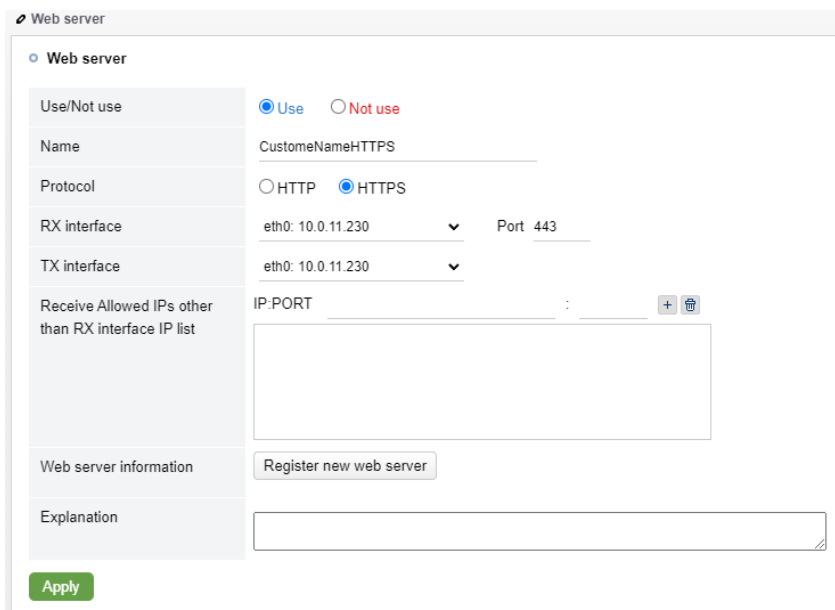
Web server

Web server

| Use/Not use | Use   Not use |
|---|---|
| Name | CustomeNameHTTPS |
| Protocol | HTTP   HTTPS |
| RX interface | eth0: 10.0.11.230   Port 443 |
| TX interface | eth0: 10.0.11.230 |
| Receive Allowed IPs other than RX interface IP list | IP:PORT   : |
| Web server information | Register new web server |
| Explanation | |

Apply